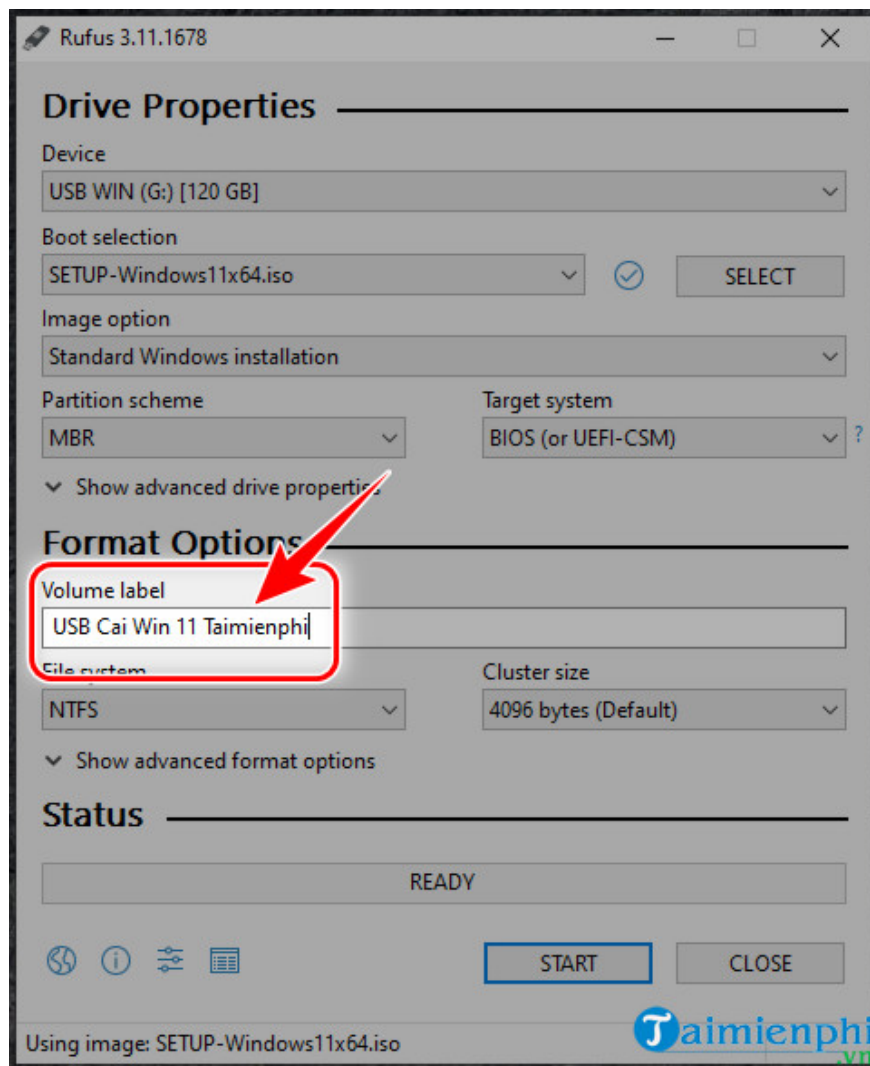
Rufus 3.11.1678

Drive Properties

Device

USB WIN (G:) [120 GB]

Boot selection

SETUP-Windows11x64.iso

SELECT

Image option

Standard Windows installation

Partition scheme

MBR

Target system

BIOS (or UEFI-CSM)

?

Show advanced drive properties

Format Options

Volume label

USB Cai Win 11 Taimienphi

File system

NTFS

Cluster size

4096 bytes (Default)

Show advanced format options

Status

READY

START

CLOSE

Using image: SETUP-Windows11x64.iso

Taimienphi .vn